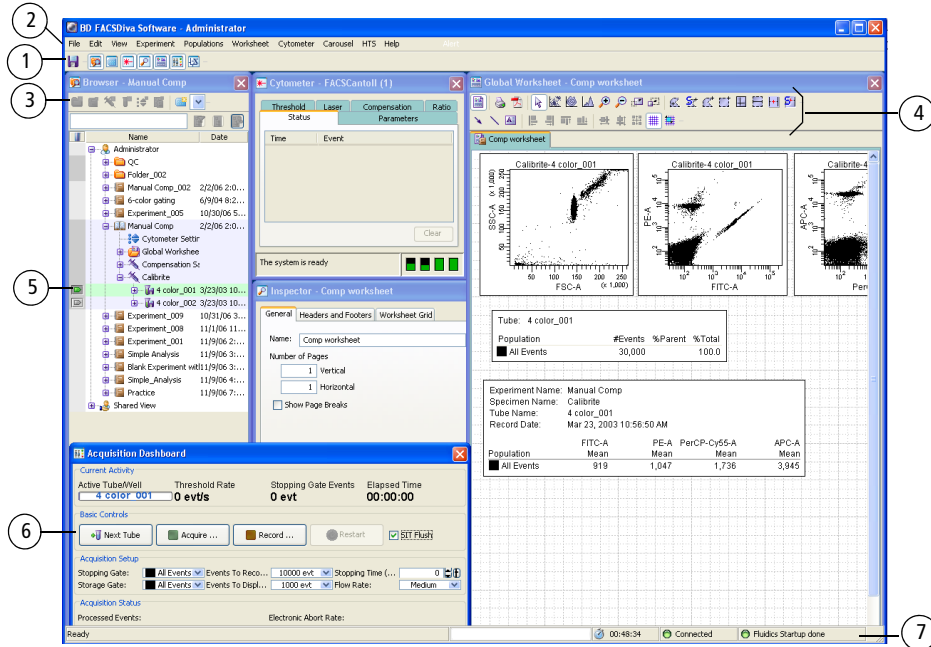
2
1
3
4
5
6
7

BD FACSDiva Software - Administrator

File Edit View Experiment Populations Worksheet Cytometer Carousel HTS Help

Browser - Manual Comp

| Name | Date |
|---|---|
| Administrator | |
| QC | |
| Folder_002 | |
| Manual Comp_002 | 2/2/06 2:0... |
| 6-color gating | 6/9/04 8:2... |
| Experiment_005 | 10/30/06 5... |
| Manual Comp | 2/2/06 2:0... |
| Cytometer Settir | |
| Global Workshee | |
| Compensation Sε | |
| Calibrite | |
| 4 color_001 | 3/23/03 10... |
| 4 color_002 | 3/23/03 10... |
| Experiment_009 | 10/31/06 3... |
| Experiment_008 | 11/1/06 11... |
| Experiment_001 | 11/9/06 2:... |
| Simple Analysis | 11/9/06 3:... |
| Blank Experiment witl | 11/9/06 3... |
| Simple_Analysis | 11/9/06 4:... |
| Practice | 11/9/06 7:... |
| Shared View | |

Cytometer - FACSCantoII (1)

Threshold Laser Compensation Ratio
Status Parameters

Time Event

Clear

The system is ready

Inspector - Comp worksheet

General Headers and Footers Worksheet Grid

Name: Comp worksheet

Number of Pages

1 Vertical

1 Horizontal

Show Page Breaks

Global Worksheet - Comp worksheet

Comp worksheet

Calibrite-4 color_001
SSC-A (x 1,000)
FSC-A (x 1,000)
50 100 150 200 250

Calibrite-4 color_001
PE-A
FITC-A

Calibrite-4
APC-A
Per

Tube: 4 color_001

| Population | #Events | %Parent | %Total |
|---|---|---|---|
| All Events | 30,000 | | 100.0 |

Experiment Name: Manual Comp
Specimen Name: Calibrite
Tube Name: 4 color_001
Record Date: Mar 23, 2003 10:56:50 AM

| Population | FITC-A Mean | PE-A Mean | PerCP-Cy55-A Mean | APC-A Mean |
|---|---|---|---|---|
| All Events | 919 | 1,047 | 1,736 | 3,945 |

Acquisition Dashboard

Current Activity
Active Tube/Well: 4 color_001
Threshold Rate: 0 evt/s
Stopping Gate Events: 0 evt
Elapsed Time: 00:00:00

Basic Controls
Next Tube
Acquire ...
Record ...
Restart
SIT Flush

Acquisition Setup
Stopping Gate: All Events
Events To Reco... 10000 evt
Stopping Time (... 0
Storage Gate: All Events
Events To Displ... 1000 evt
Flow Rate: Medium

Acquisition Status
Processed Events:
Electronic Abort Rate:

Ready
00:48:34
Connected
Fluidics Startup done